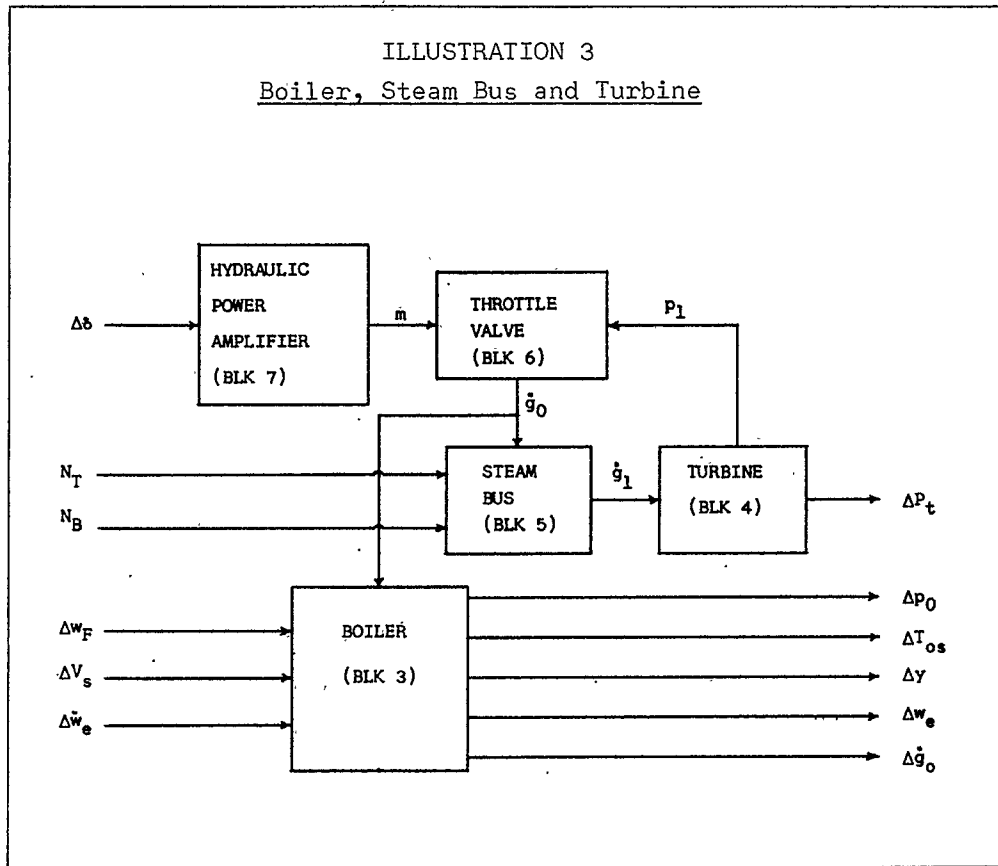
ILLUSTRATION 3

Boiler, Steam Bus and Turbine

$\Delta\delta$

HYDRAULIC POWER AMPLIFIER (BLK 7)

m

THROTTLE VALVE (BLK 6)

$P_1$

$\dot{g}_0$

$N_T$

$N_B$

STEAM BUS (BLK 5)

$\dot{g}_1$

TURBINE (BLK 4)

$\Delta P_t$

$\Delta w_F$

$\Delta V_s$

$\Delta\tilde{w}_e$

BOILER (BLK 3)

$\Delta p_0$

$\Delta T_{os}$

$\Delta y$

$\Delta w_e$

$\Delta\dot{g}_o$